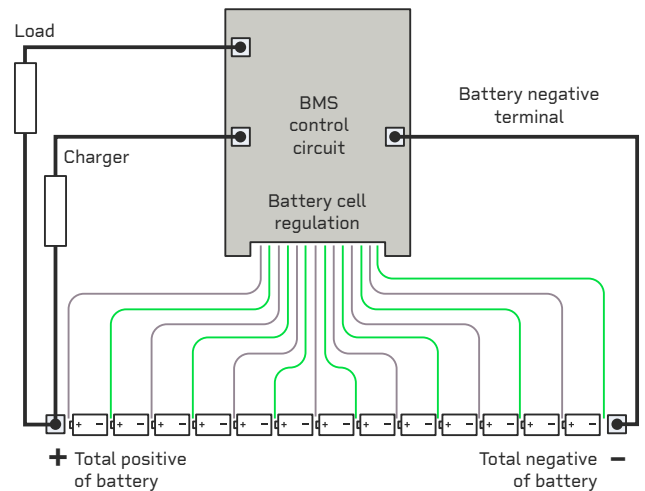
Load

BMS control circuit

Battery negative terminal

Charger

Battery cell regulation

+ - + - + - + - + - + - + - + - + - + - + - + - + - + -

+ Total positive of battery

Total negative of battery −